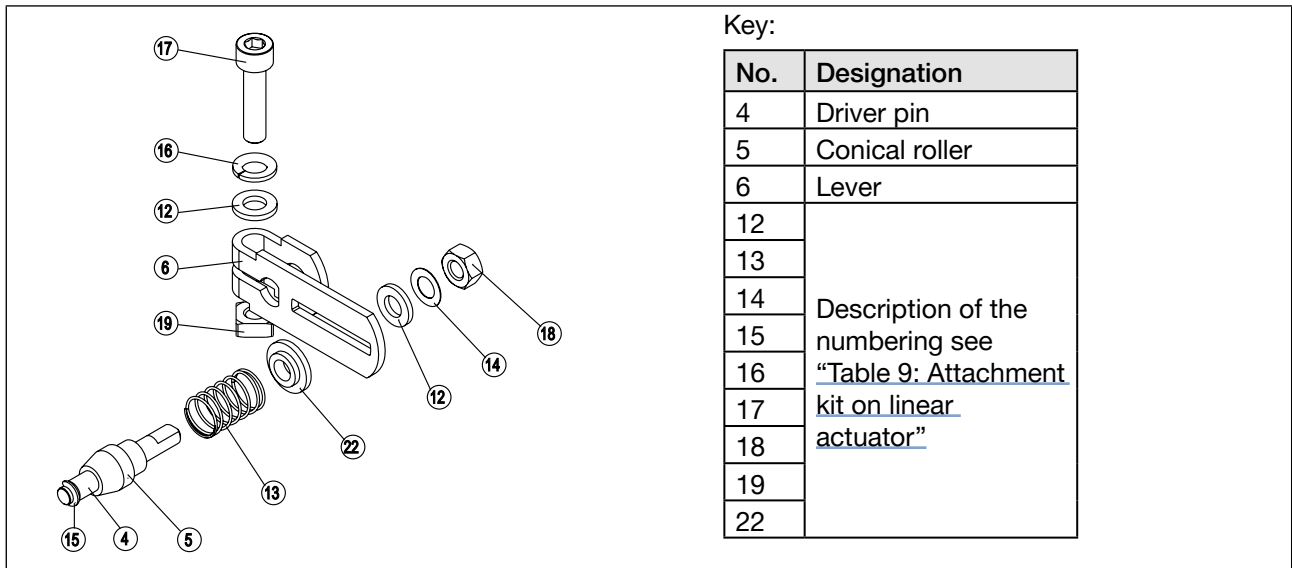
17
16
12
6
19
12
14
18
22
13
15
4
5

Key:

| No. | Designation |
|---|---|
| 4 | Driver pin |
| 5 | Conical roller |
| 6 | Lever |
| 12 | Description of the numbering see "Table 9: Attachment kit on linear actuator" |
| 13 | |
| 14 | |
| 15 | |
| 16 | |
| 17 | |
| 18 | |
| 19 | |
| 22 | |